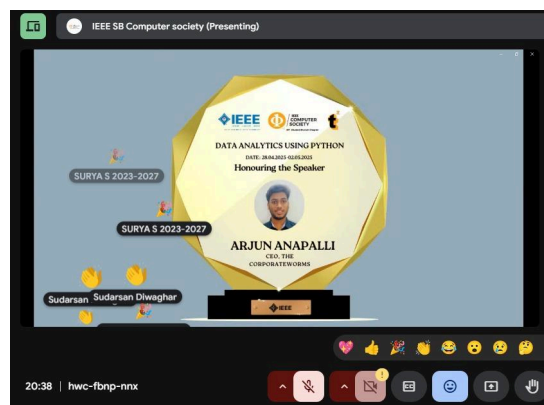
IEEE SB Computer society (Presenting)

IEEE

SB COMPUTER SOCIETY

DATA ANALYTICS USING PYTHON

DATE: 28.04.2025-02.05.2025

Honouring the Speaker

ARJUN ANAPALLI

CEO, THE CORPORATEWORMS

IEEE

SURYA S 2023-2027

SURYA S 2023-2027

Sudarsan

Sudarsan Diwaghar

20:38 | hwc-fbnp-nnx

1